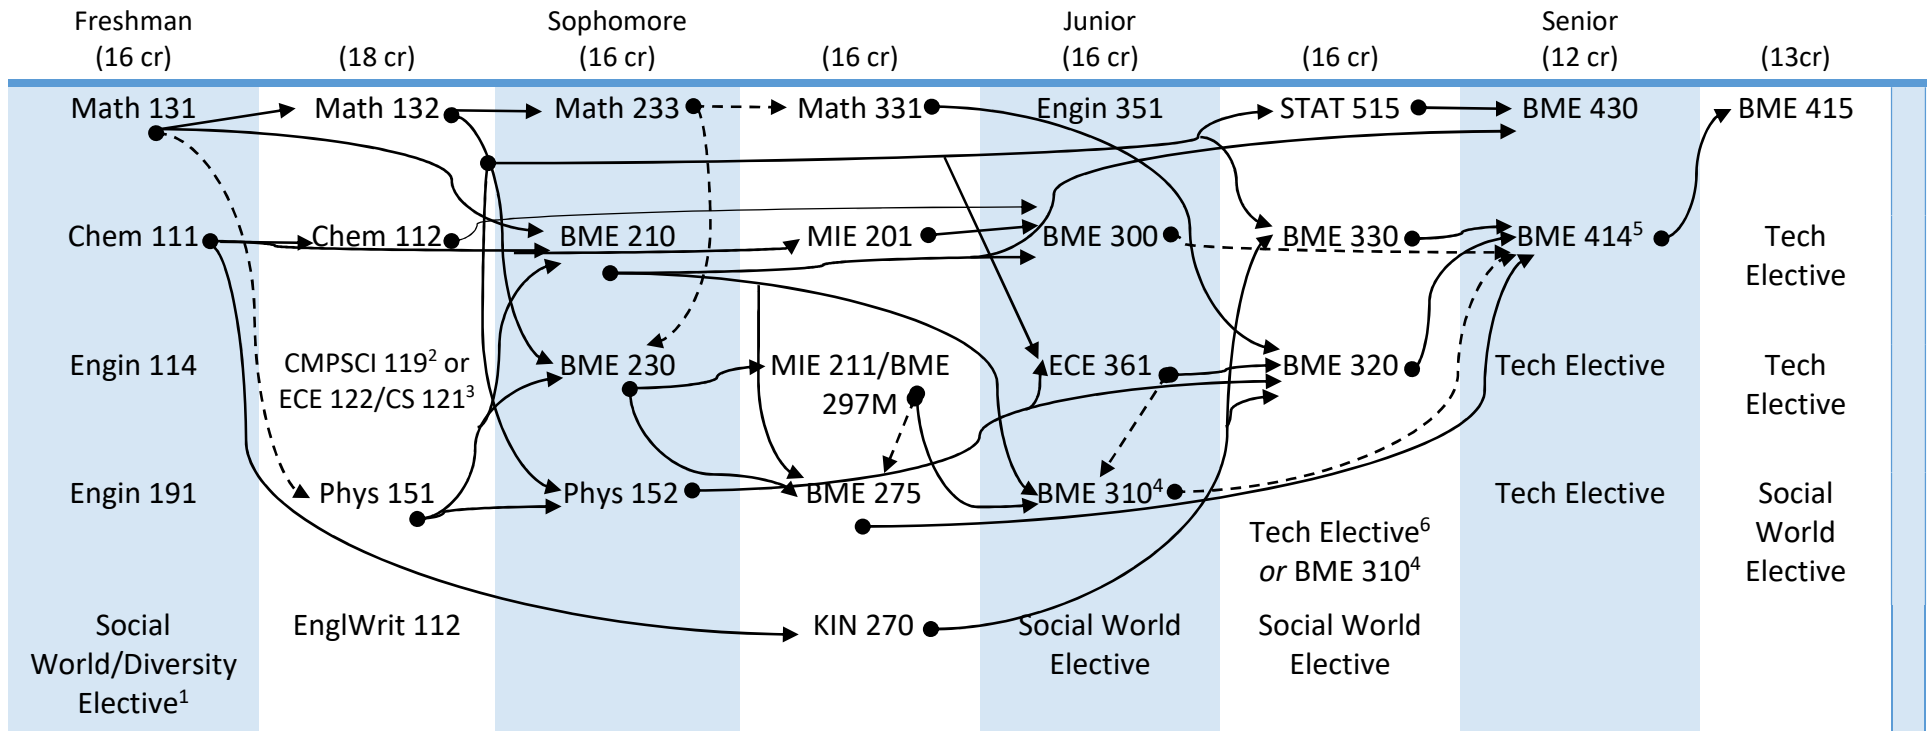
| Freshman (16 cr) | (18 cr) | Sophomore (16 cr) | (16 cr) | Junior (16 cr) | (16 cr) | Senior (12 cr) | (13cr) |
|---|---|---|---|---|---|---|---|
| Math 131 | Math 132 | Math 233 | Math 331 | Engin 351 | STAT 515 | BME 430 | BME 415 |
| Chem 111 | Chem 112 | BME 210 | MIE 201 | BME 300 | BME 330 | BME 414$^5$ | Tech Elective |
| Engin 114 | CMPSCI 119$^2$ or ECE 122/CS 121$^3$ | BME 230 | MIE 211/BME 297M | ECE 361 | BME 320 | Tech Elective | Tech Elective |
| Engin 191 | Phys 151 | Phys 152 | BME 275 | BME 310$^4$ | Tech Elective$^6$ *or* BME 310$^4$ | Tech Elective | Social World Elective |
| Social World/Diversity Elective$^1$ | EnglWrit 112 | | KIN 270 | Social World Elective | Social World Elective | | |